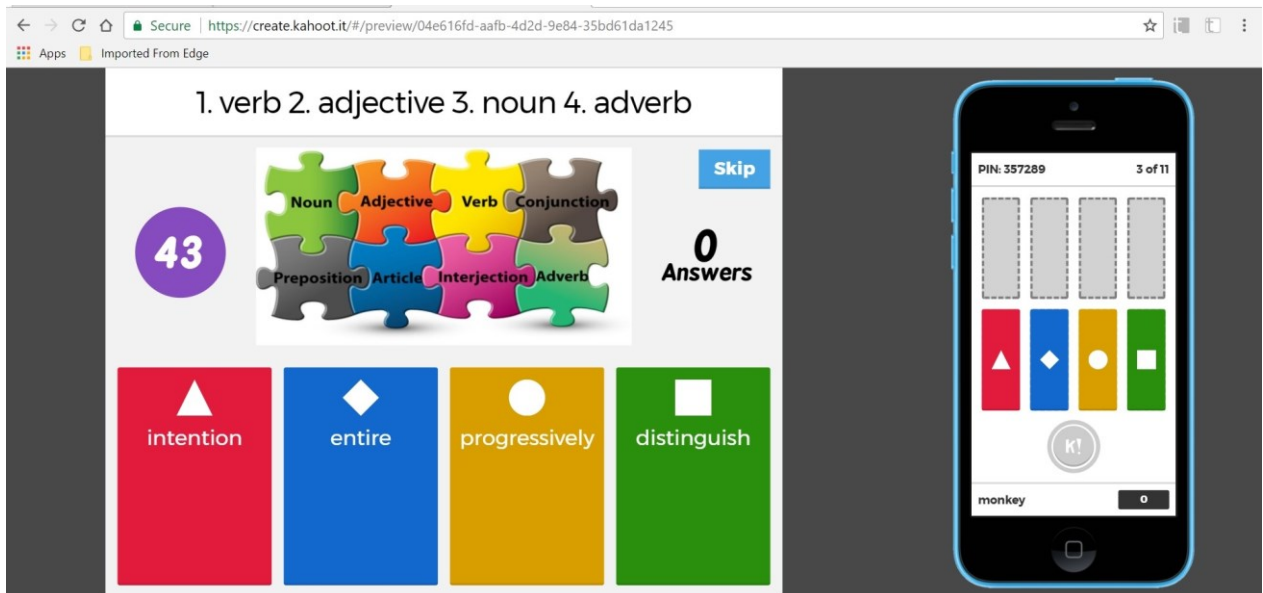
Secure | https://create.kahoot.it/#/preview/04e616fd-aafb-4d2d-9e84-35bd61da1245

Apps Imported From Edge

1. verb 2. adjective 3. noun 4. adverb

Skip

43

Noun Adjective Verb Conjunction Preposition Article Interjection Adverb

0
Answers

intention

entire

progressively

distinguish

PIN: 357289 3 of 11

K!

monkey 0